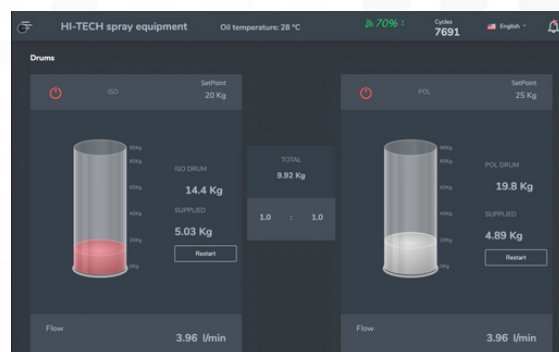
HI-TECH spray equipment

Oil temperature: 28 °C

70%

Cycles
7691

English

Drums

ISO

SetPoint
20 Kg

80Kg
60Kg
50Kg
40Kg
20Kg
0Kg

ISO DRUM
14.4 Kg

SUPPLIED
5.03 Kg

Restart

TOTAL
9.92 Kg

1.0 : 1.0

POL

SetPoint
25 Kg

80Kg
60Kg
50Kg
40Kg
20Kg
0Kg

POL DRUM
19.8 Kg

SUPPLIED
4.89 Kg

Restart

Flow
3.96 l/min

Flow
3.96 l/min